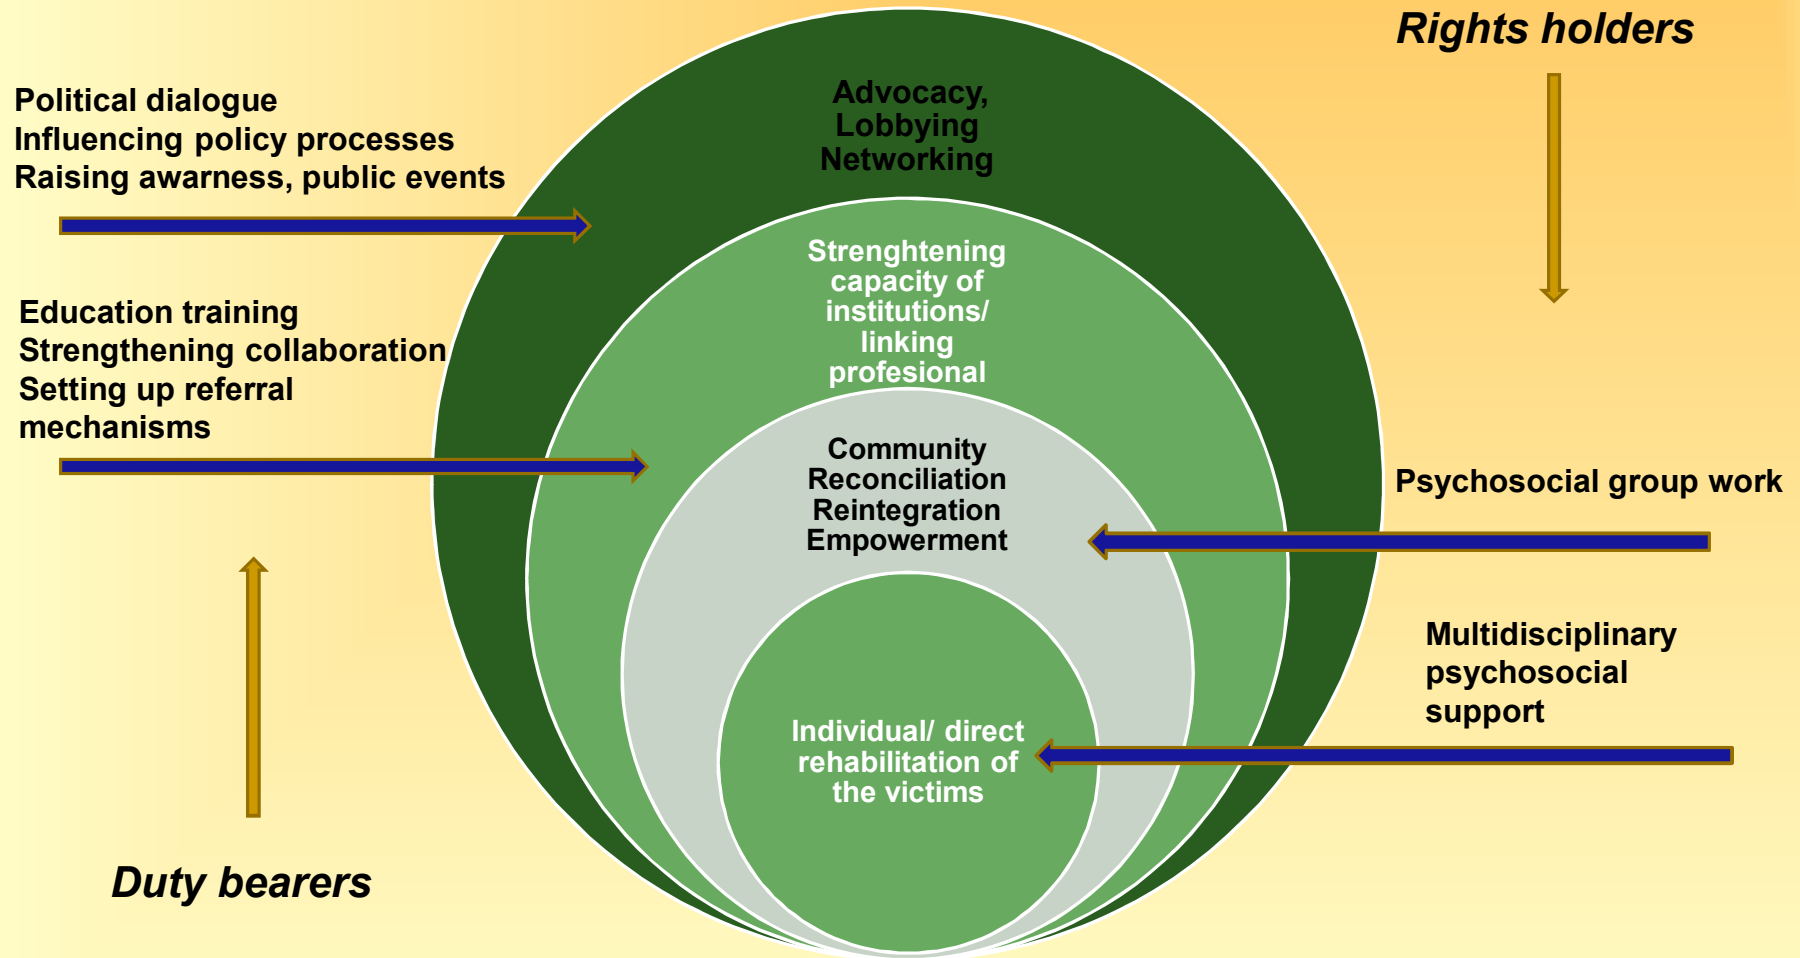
Rights holders

Political dialogue
Influencing policy processes
Raising awarness, public events

Advocacy,
Lobbying
Networking

Strenghtening capacity of institutions/ linking profesional

Education training
Strengthening collaboration
Setting up referral mechanisms

Community
Reconciliation
Reintegration
Empowerment

Psychosocial group work

Multidisciplinary psychosocial support

Individual/ direct rehabilitation of the victims

Duty bearers